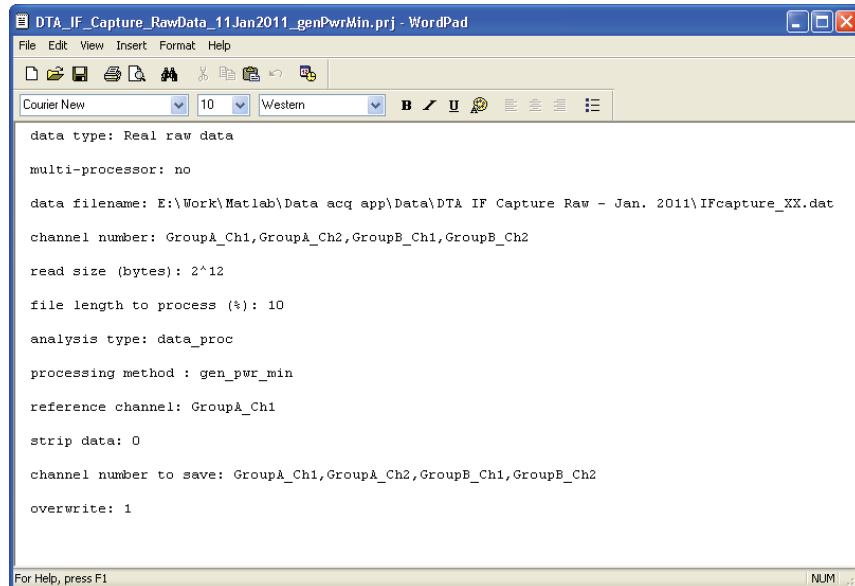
DTA_IF_Capture_RawData_11Jan2011_genPwrMin.prj - WordPad

File Edit View Insert Format Help

Courier New 10 Western

data type: Real raw data

multi-processor: no

data filename: E:\Work\Matlab\Data acq app\Data\DTA IF Capture Raw - Jan. 2011\IFcapture_XX.dat

channel number: GroupA_Ch1,GroupA_Ch2,GroupB_Ch1,GroupB_Ch2

read size (bytes): 2^12

file length to process (%): 10

analysis type: data_proc

processing method : gen_pwr_min

reference channel: GroupA_Ch1

strip data: 0

channel number to save: GroupA_Ch1,GroupA_Ch2,GroupB_Ch1,GroupB_Ch2

overwrite: 1

For Help, press F1

NUM